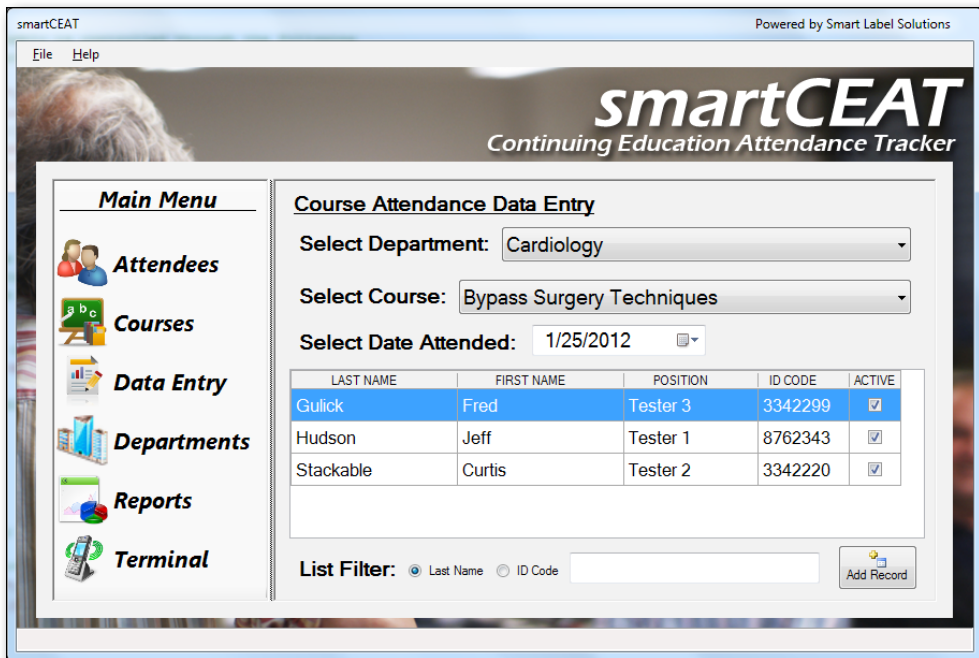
smartCEAT

Powered by Smart Label Solutions

File Help

smartCEAT

Continuing Education Attendance Tracker

Main Menu

Attendees

Courses

Data Entry

Departments

Reports

Terminal

Course Attendance Data Entry

Select Department: Cardiology

Select Course: Bypass Surgery Techniques

Select Date Attended: 1/25/2012

| LAST NAME | FIRST NAME | POSITION | ID CODE | ACTIVE |
|---|---|---|---|---|
| Gulick | Fred | Tester 3 | 3342299 | ☑ |
| Hudson | Jeff | Tester 1 | 8762343 | ☑ |
| Stackable | Curtis | Tester 2 | 3342220 | ☑ |

List Filter: Last Name ID Code

Add Record